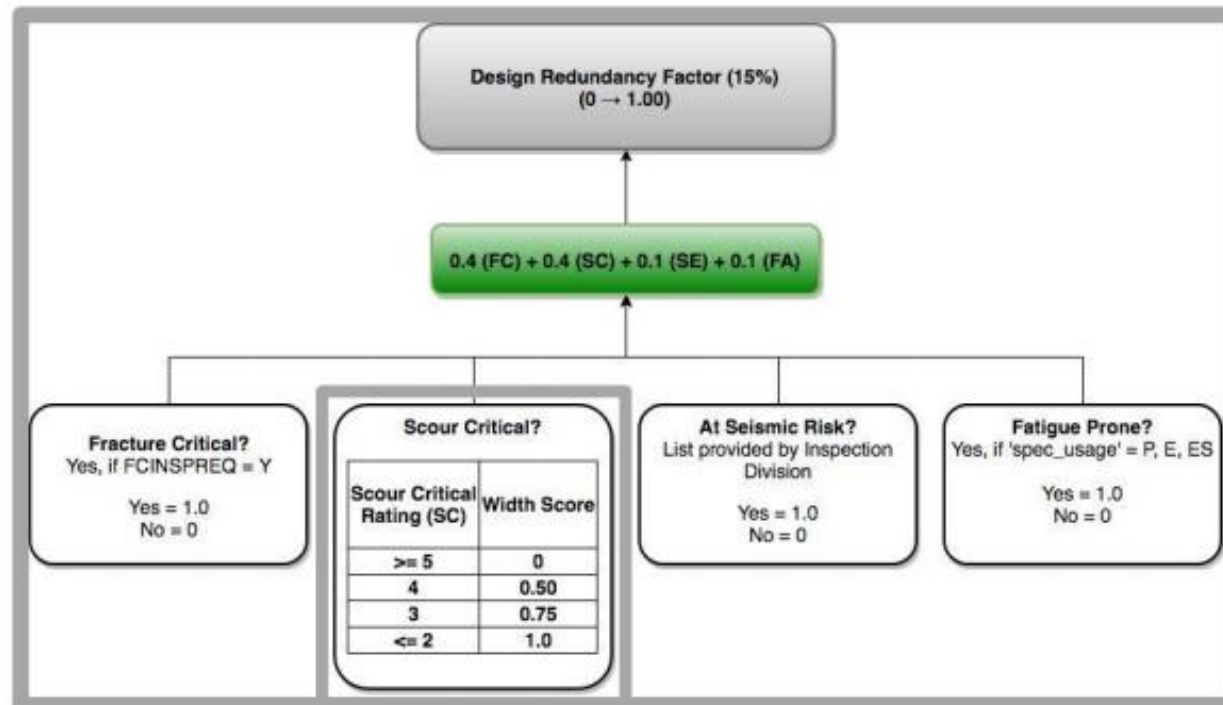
Design Redundancy Factor (15%)
(0 → 1.00)

0.4 (FC) + 0.4 (SC) + 0.1 (SE) + 0.1 (FA)

Fracture Critical?
Yes, if FCINSPREQ = Y

Yes = 1.0
No = 0

Scour Critical?

| Scour Critical Rating (SC) | Width Score |
|---|---|
| >= 5 | 0 |
| 4 | 0.50 |
| 3 | 0.75 |
| <= 2 | 1.0 |

At Seismic Risk?
List provided by Inspection Division

Yes = 1.0
No = 0

Fatigue Prone?
Yes, if 'spec_usage' = P, E, ES

Yes = 1.0
No = 0